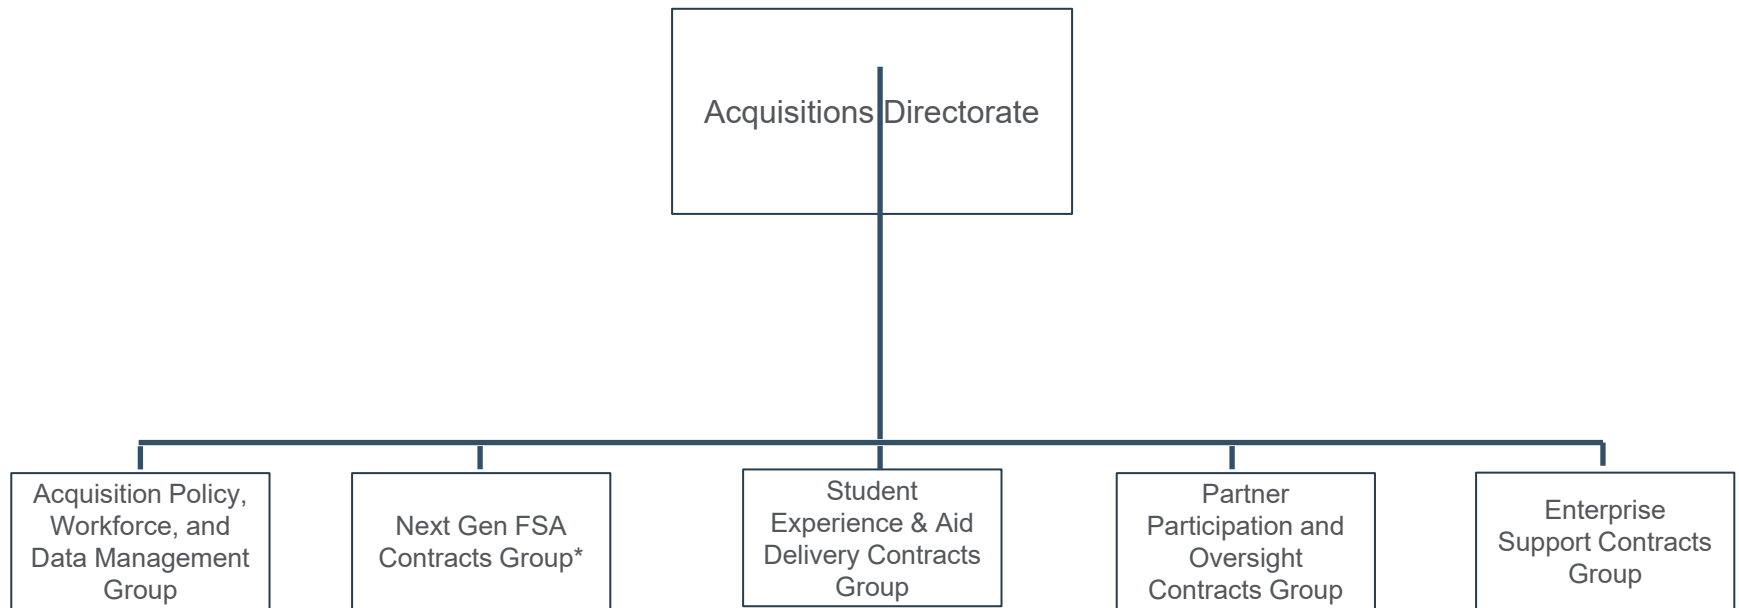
Acquisitions Directorate

Acquisition Policy, Workforce, and Data Management Group

Next Gen FSA Contracts Group*

Student Experience & Aid Delivery Contracts Group

Partner Participation and Oversight Contracts Group

Enterprise Support Contracts Group